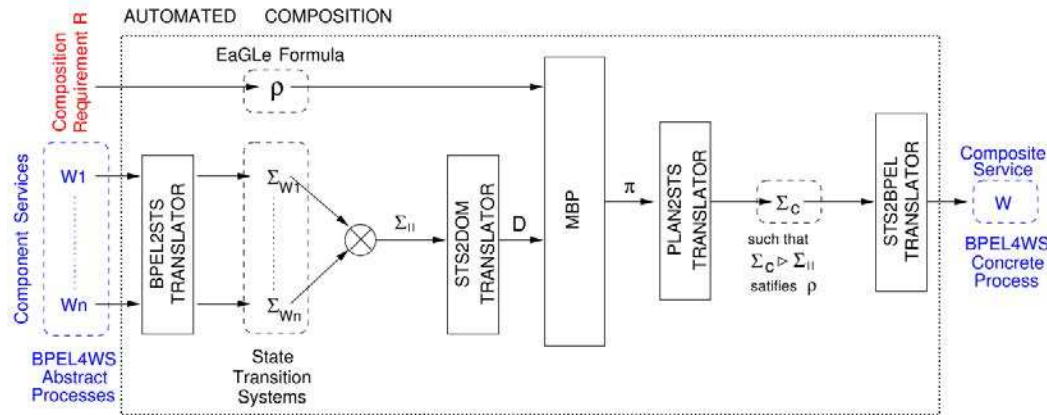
AUTOMATED COMPOSITION

Composition Requirement R

EaGLe Formula

$\rho$

Component Services

W1

Wn

BPEL4WS Abstract Processes

BPEL2STS TRANSLATOR

$\Sigma_{W1}$

$\Sigma_{Wn}$

State Transition Systems

$\otimes$

$\Sigma_{||}$

STS2DOM TRANSLATOR

D

MBP

$\pi$

PLAN2STS TRANSLATOR

$\Sigma_C$

such that $\Sigma_C \triangleright \Sigma_{||}$ satifies $\rho$

STS2BPEL TRANSLATOR

Composite Service

W

BPEL4WS Concrete Process